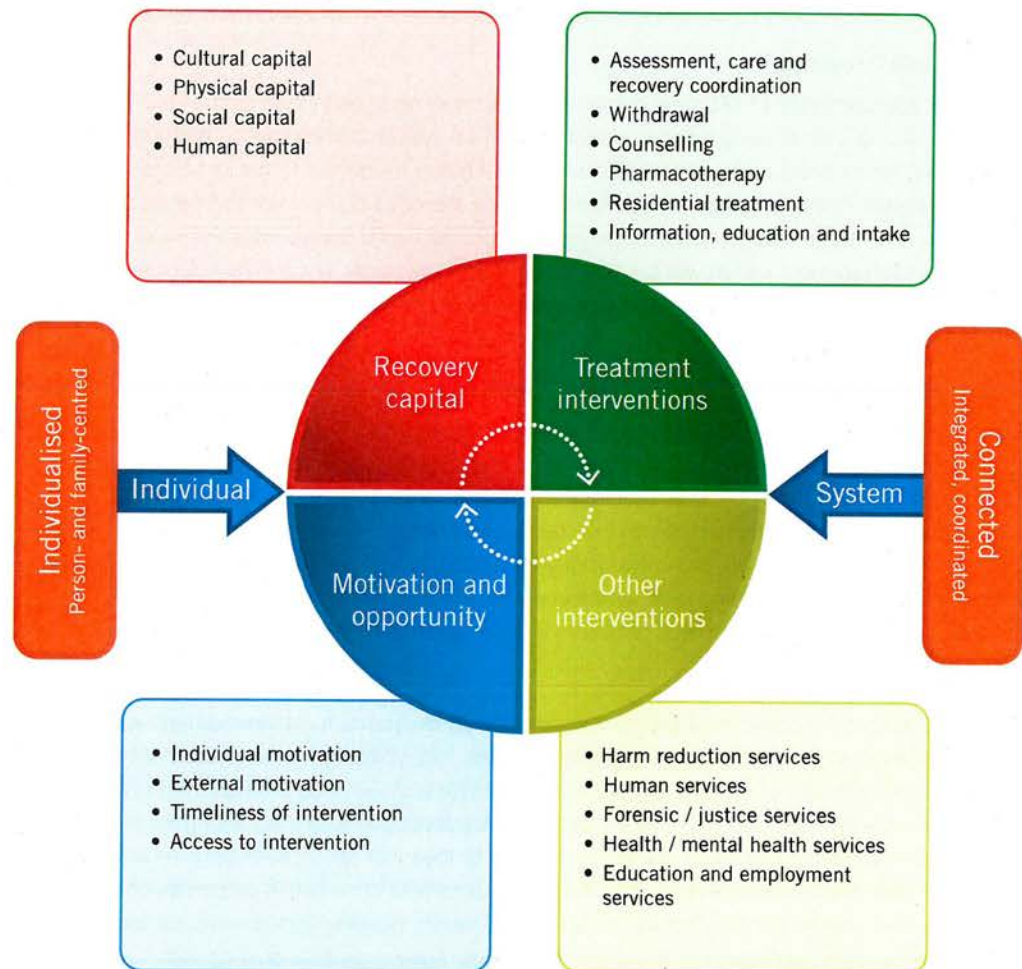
- Cultural capital
- Physical capital
- Social capital
- Human capital

- Assessment, care and recovery coordination
- Withdrawal
- Counselling
- Pharmacotherapy
- Residential treatment
- Information, education and intake

Individualised
Person- and family-centred

Individual

Recovery capital

Treatment interventions

Motivation and opportunity

Other interventions

System

Connected
Integrated, coordinated

- Individual motivation
- External motivation
- Timeliness of intervention
- Access to intervention

- Harm reduction services
- Human services
- Forensic / justice services
- Health / mental health services
- Education and employment services